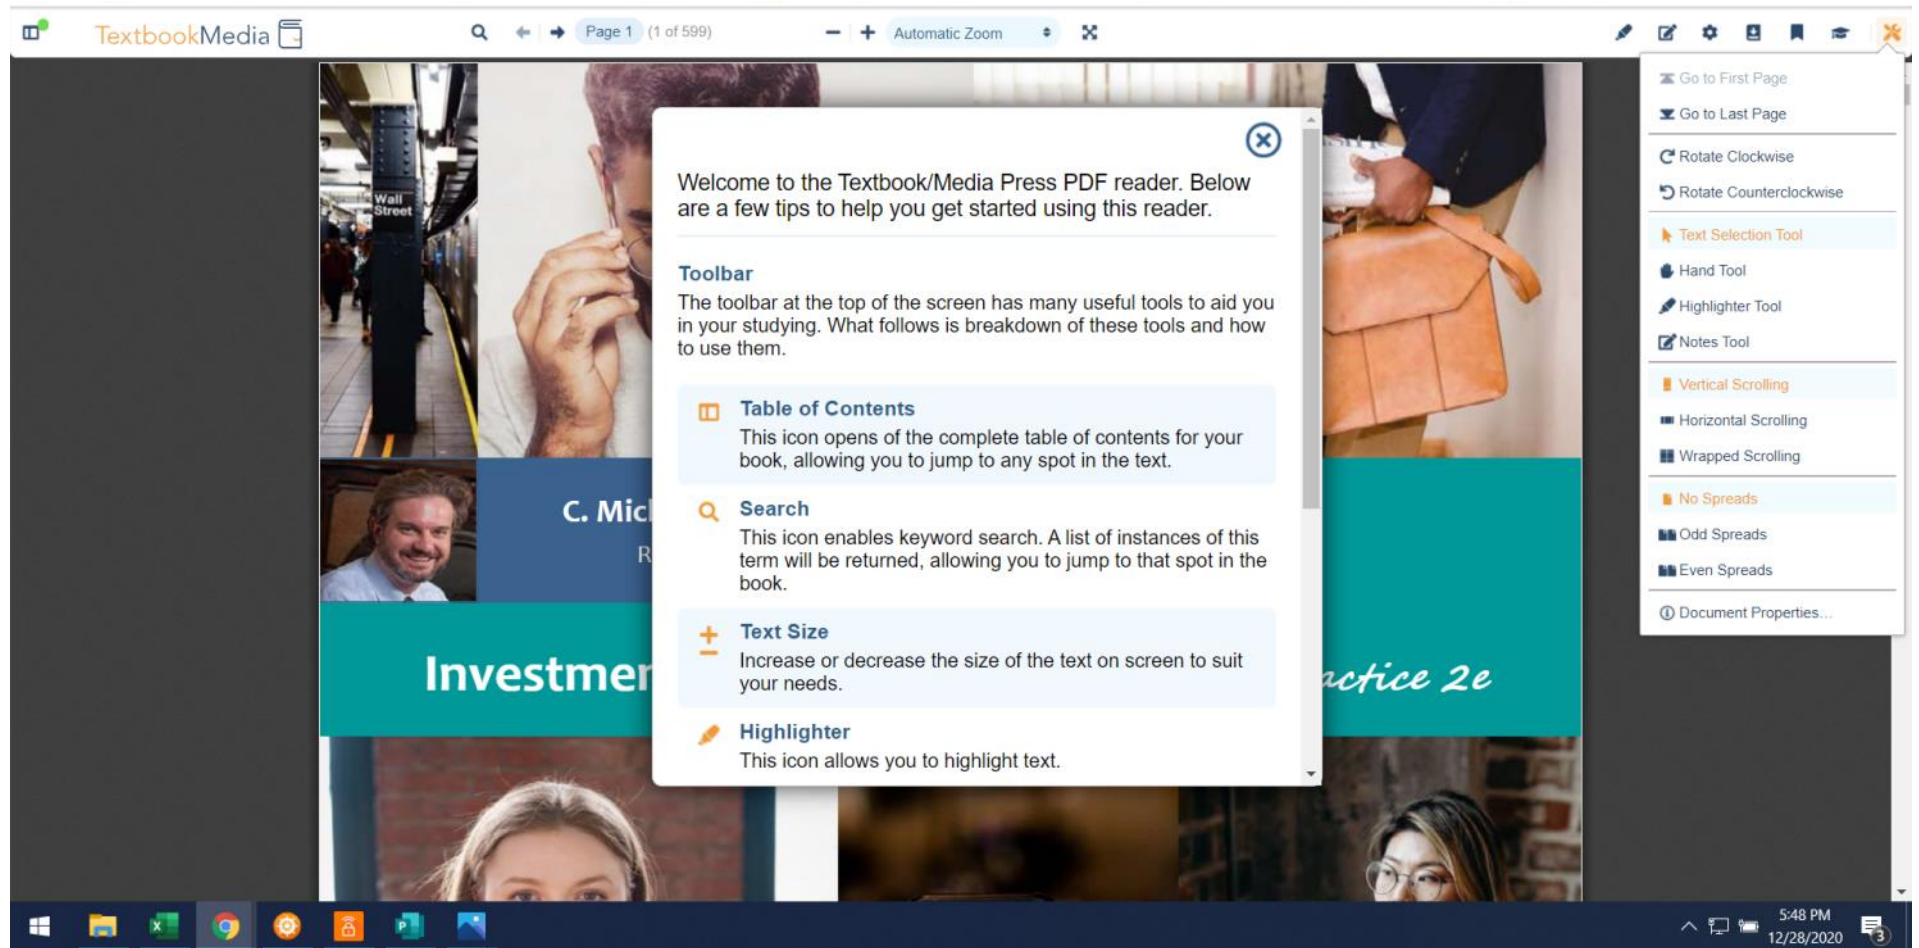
TextbookMedia

Page 1 (1 of 599)

Automatic Zoom

Go to First Page
Go to Last Page
Rotate Clockwise
Rotate Counterclockwise
Text Selection Tool
Hand Tool
Highlighter Tool
Notes Tool
Vertical Scrolling
Horizontal Scrolling
Wrapped Scrolling
No Spreads
Odd Spreads
Even Spreads
Document Properties...

Wall Street

C. Mic

R

Investmen

actice 2e

Welcome to the Textbook/Media Press PDF reader. Below are a few tips to help you get started using this reader.

Toolbar

The toolbar at the top of the screen has many useful tools to aid you in your studying. What follows is breakdown of these tools and how to use them.

Table of Contents

This icon opens of the complete table of contents for your book, allowing you to jump to any spot in the text.

Search

This icon enables keyword search. A list of instances of this term will be returned, allowing you to jump to that spot in the book.

Text Size

Increase or decrease the size of the text on screen to suit your needs.

Highlighter

This icon allows you to highlight text.

5:48 PM
12/28/2020

3